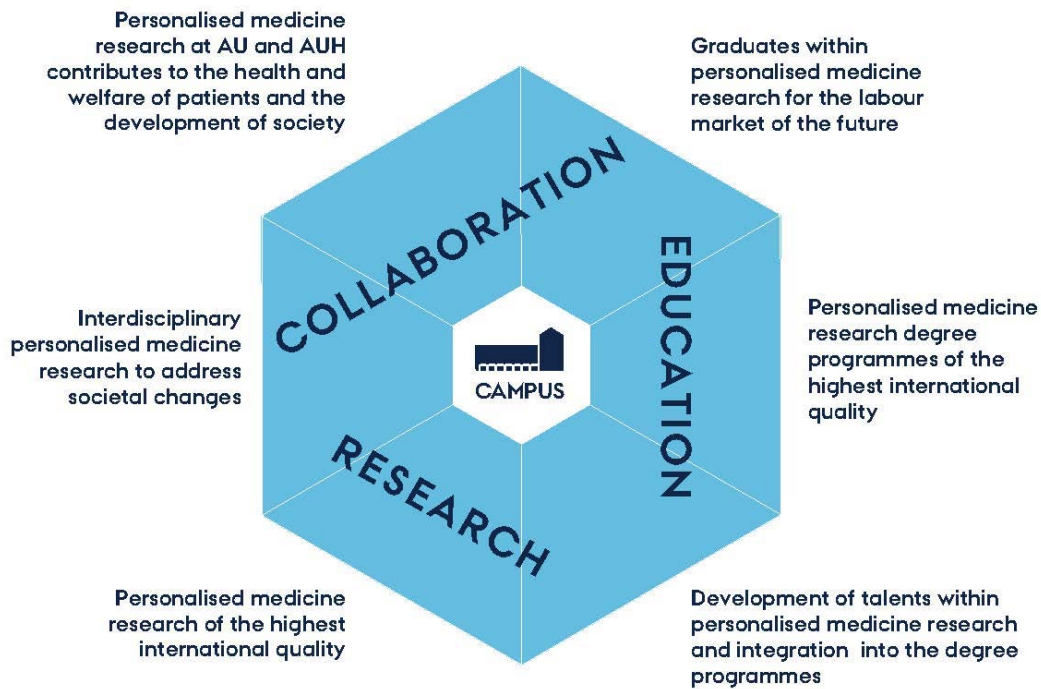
Personalised medicine research at AU and AUH contributes to the health and welfare of patients and the development of society

Graduates within personalised medicine research for the labour market of the future

COLLABORATION

EDUCATION

Interdisciplinary personalised medicine research to address societal changes

CAMPUS

Personalised medicine research degree programmes of the highest international quality

RESEARCH

Personalised medicine research of the highest international quality

Development of talents within personalised medicine research and integration into the degree programmes